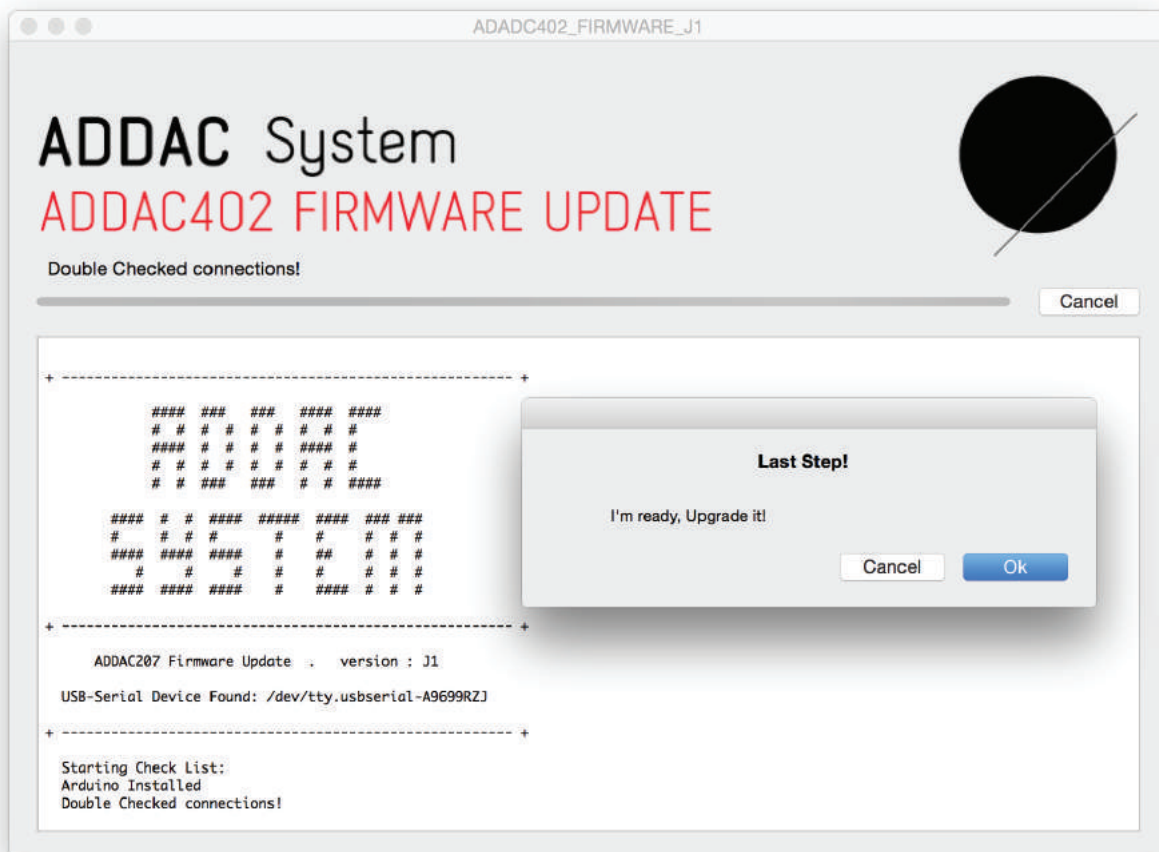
ADADC402_FIRMWARE_J1

ADDAC System
ADDAC402 FIRMWARE UPDATE

Double Checked connections!

Cancel

+ ------------------------------------------------------------ +

#### ### ### #### ####
# # # # # # # # #
#### # # # # #### #
# # # # # # # # #
# # ### ### # # ####

#### # # #### ##### #### ### ###
# # # # # # # # #
#### #### #### # ## # # #
# # # # # # # #
#### #### #### # #### # # #

+ ------------------------------------------------------------ +

ADDAC207 Firmware Update . version : J1

USB-Serial Device Found: /dev/tty.usbserial-A9699RZJ

+ ------------------------------------------------------------ +

Starting Check List:
Arduino Installed
Double Checked connections!

Last Step!

I'm ready, Upgrade it!

Cancel Ok